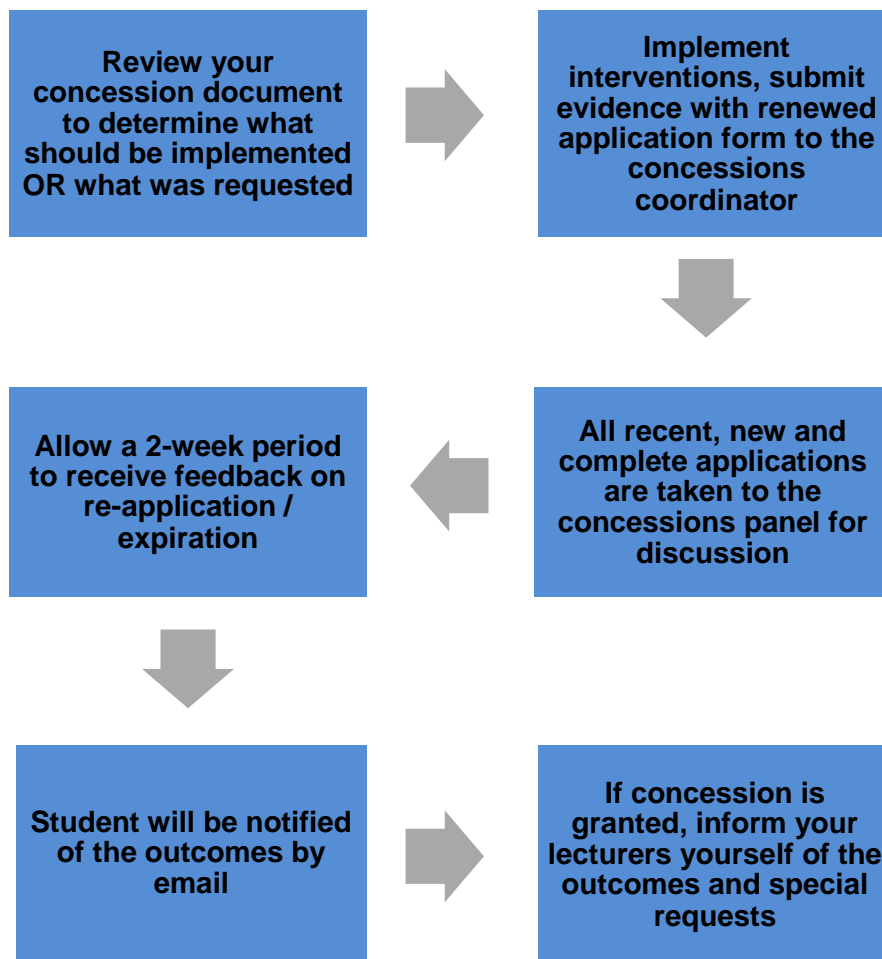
Review your concession document to determine what should be implemented OR what was requested

Implement interventions, submit evidence with renewed application form to the concessions coordinator

All recent, new and complete applications are taken to the concessions panel for discussion

Allow a 2-week period to receive feedback on re-application / expiration

Student will be notified of the outcomes by email

If concession is granted, inform your lecturers yourself of the outcomes and special requests